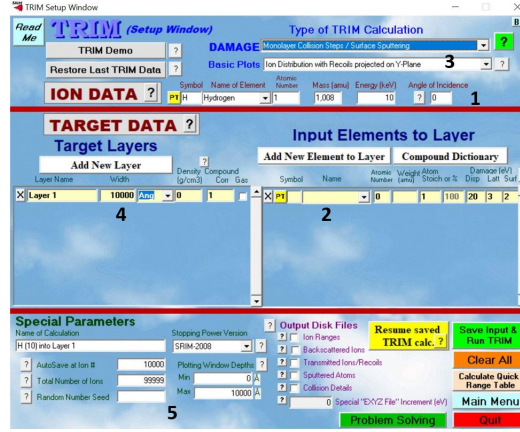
TRIM Setup Window

Read Me

TRIM (Setup Window)

Type of TRIM Calculation

TRIM Demo ?

DAMAGE Monolayer Collision Steps / Surface Sputtering

?

Restore Last TRIM Data ?

Basic Plots Ion Distribution with Recoils projected on Y-Plane

?

3

ION DATA ?

Symbol Name of Element Atomic Number Mass (amu) Energy (keV) Angle of Incidence

PT H Hydrogen 1 1,008 10 ? 0

1

TARGET DATA ?

Target Layers

Add New Layer

Layer Name Width Density (g/cm3) Compound Corr Gas

?

X Layer 1 10000 Ang 0 1

4

Input Elements to Layer

Add New Element to Layer Compound Dictionary

Symbol Name Atomic Number Weight (amu) Atom Stoich or % Damage (eV) Disp Latt Surf

X PT 0 1 100 20 3 2

2

Special Parameters

Name of Calculation

H (10) into Layer 1

Stopping Power Version

SRIM-2008

? AutoSave at Ion # 10000

? Total Number of Ions 99999

? Random Number Seed

Plotting Window Depths ?

Min 0 A

Max 10000 A

5

? Output Disk Files

? Ion Ranges

? Backscattered Ions

? Transmitted Ions/Recoils

? Sputtered Atoms

? Collision Details

? 0 Special "EXYZ File" Increment (eV)

Resume saved TRIM calc. ?

Save Input & Run TRIM

Clear All

Calculate Quick Range Table

Main Menu

Problem Solving

Quit